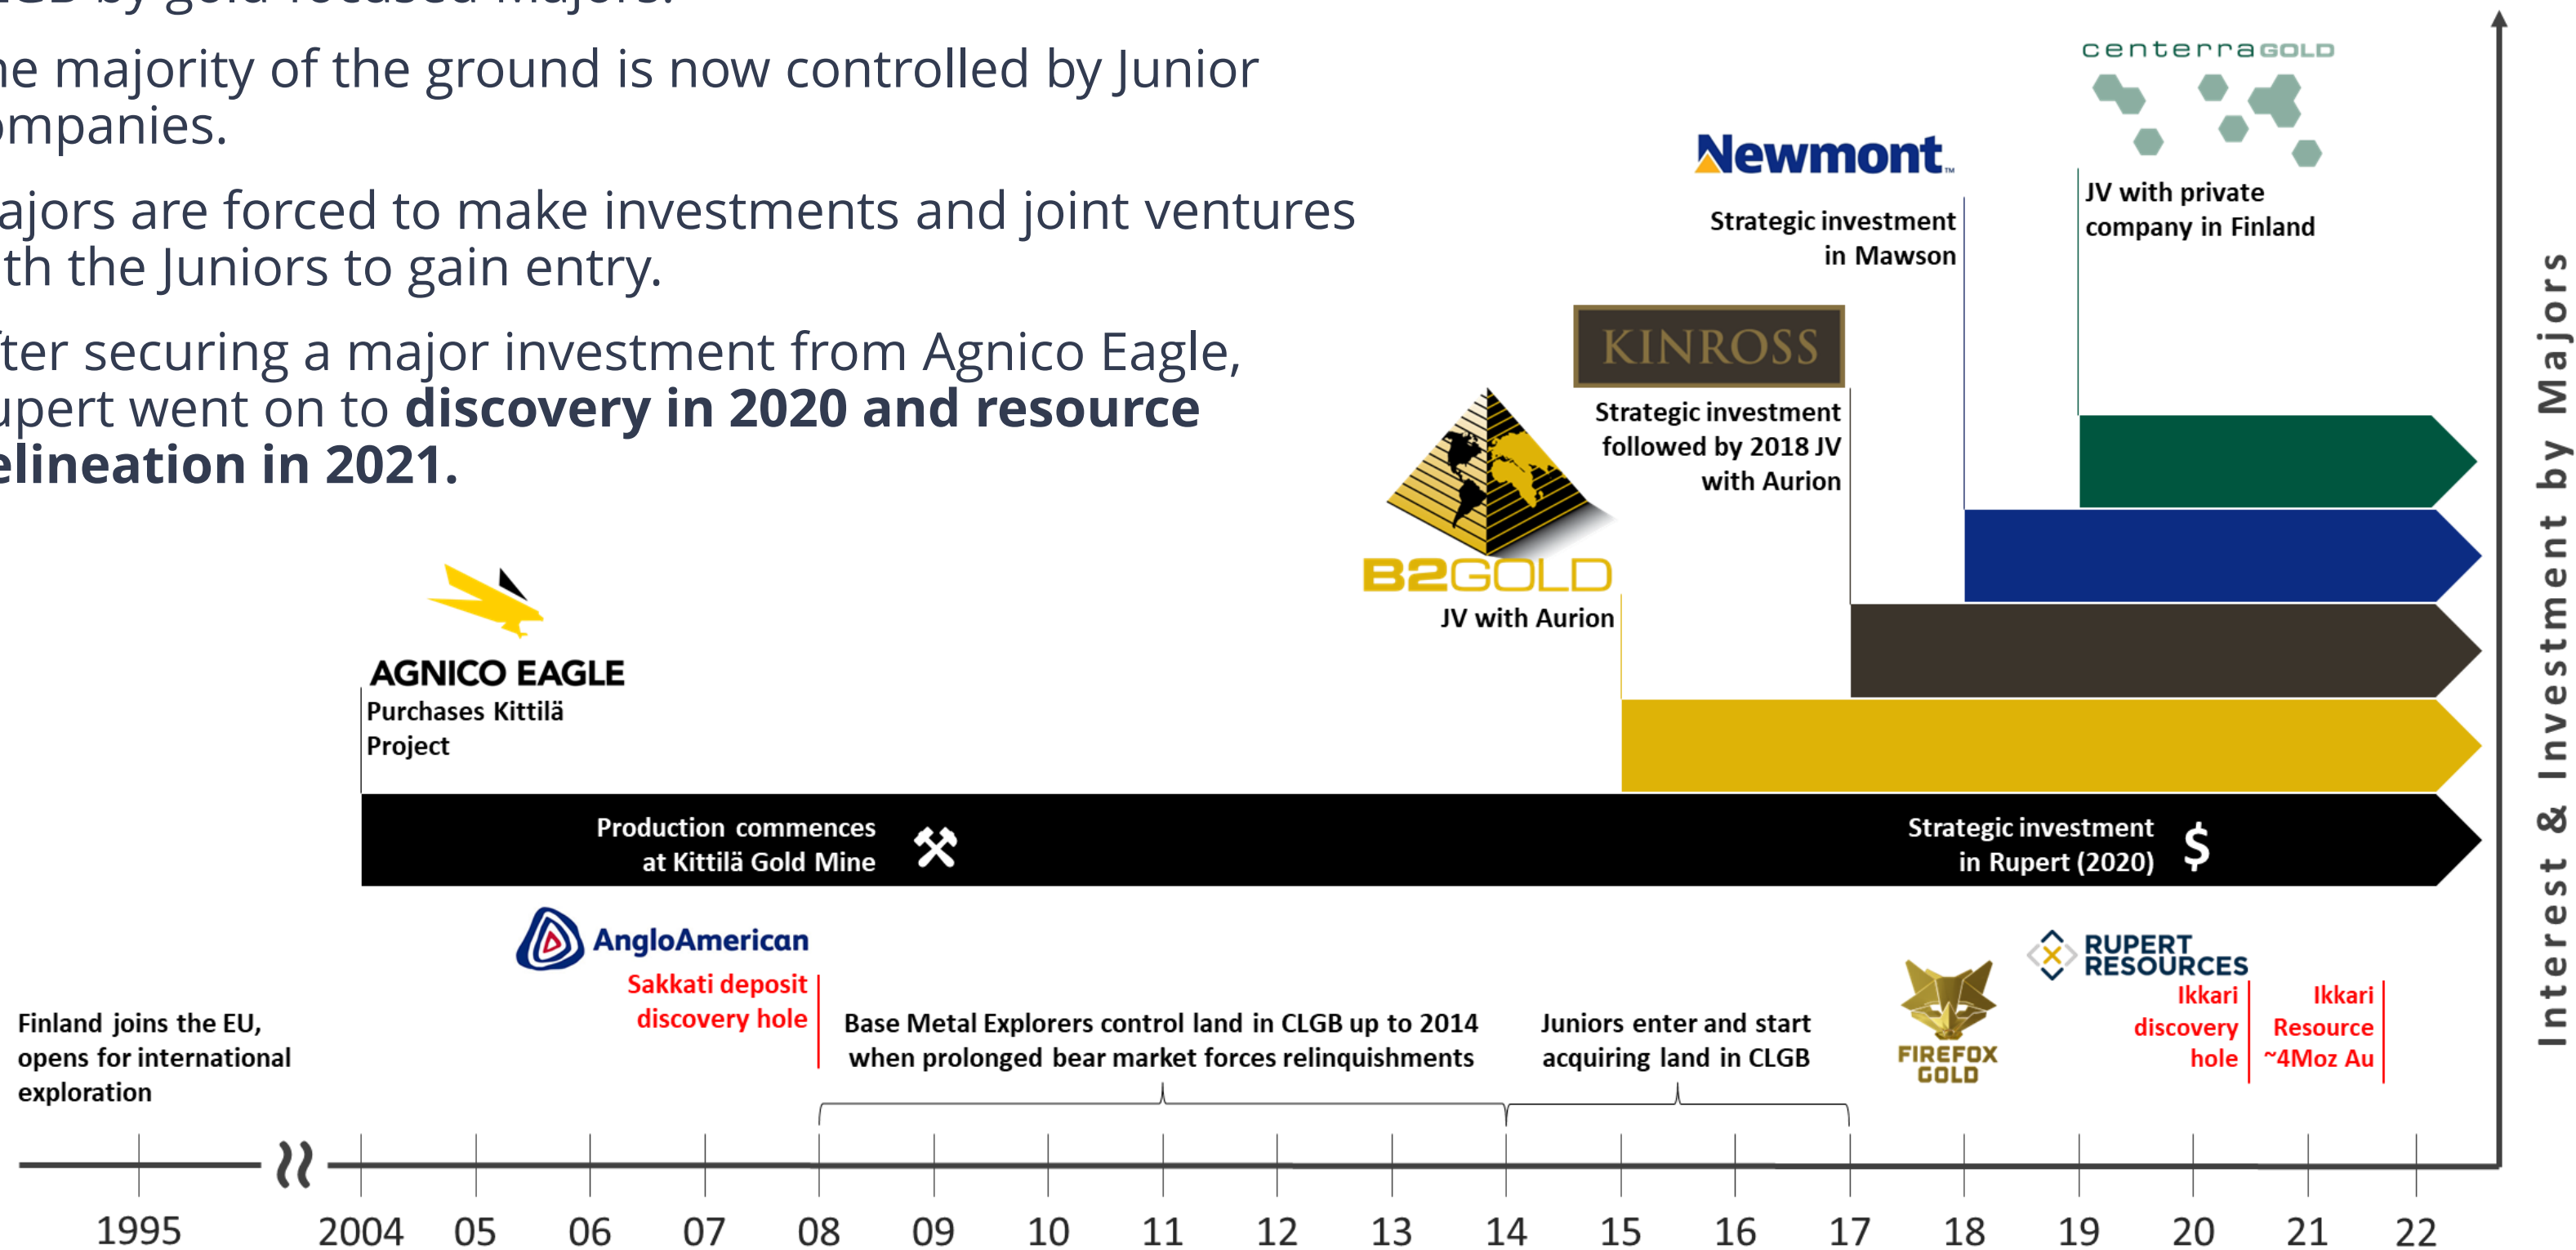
he majority of the ground is now controlled by Junior mpanies.

ajors are forced to make investments and joint ventures th the Juniors to gain entry.

fter securing a major investment from Agnico Eagle, upert went on to **discovery in 2020 and resource elineation in 2021.**

centerraGOLD

JV with private company in Finland

Newmont

Strategic investment in Mawson

KINROSS

Strategic investment followed by 2018 JV with Aurion

B2GOLD

JV with Aurion

AGNICO EAGLE

Purchases Kittilä Project

Production commences at Kittilä Gold Mine

Strategic investment in Rupert (2020)

$

AngloAmerican

Sakkati deposit discovery hole

Finland joins the EU, opens for international exploration

Base Metal Explorers control land in CLGB up to 2014 when prolonged bear market forces relinquishments

Juniors enter and start acquiring land in CLGB

FIREFOX GOLD

RUPERT RESOURCES

Ikkari discovery hole

Ikkari Resource ~4Moz Au

Interest & Investment by Majors

1995 2004 05 06 07 08 09 10 11 12 13 14 15 16 17 18 19 20 21 22